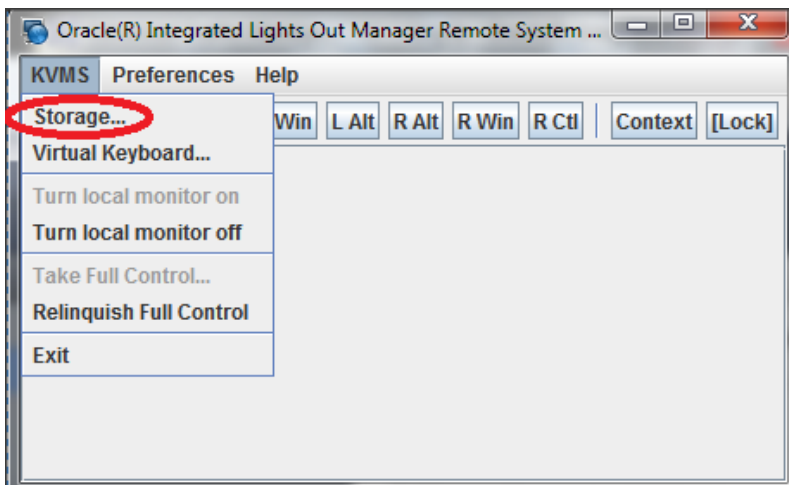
Oracle(R) Integrated Lights Out Manager Remote System ...

KVMS Preferences Help

Storage...
Virtual Keyboard...
Turn local monitor on
Turn local monitor off
Take Full Control...
Relinquish Full Control
Exit

Win L Alt R Alt R Win R Ctl Context [Lock]